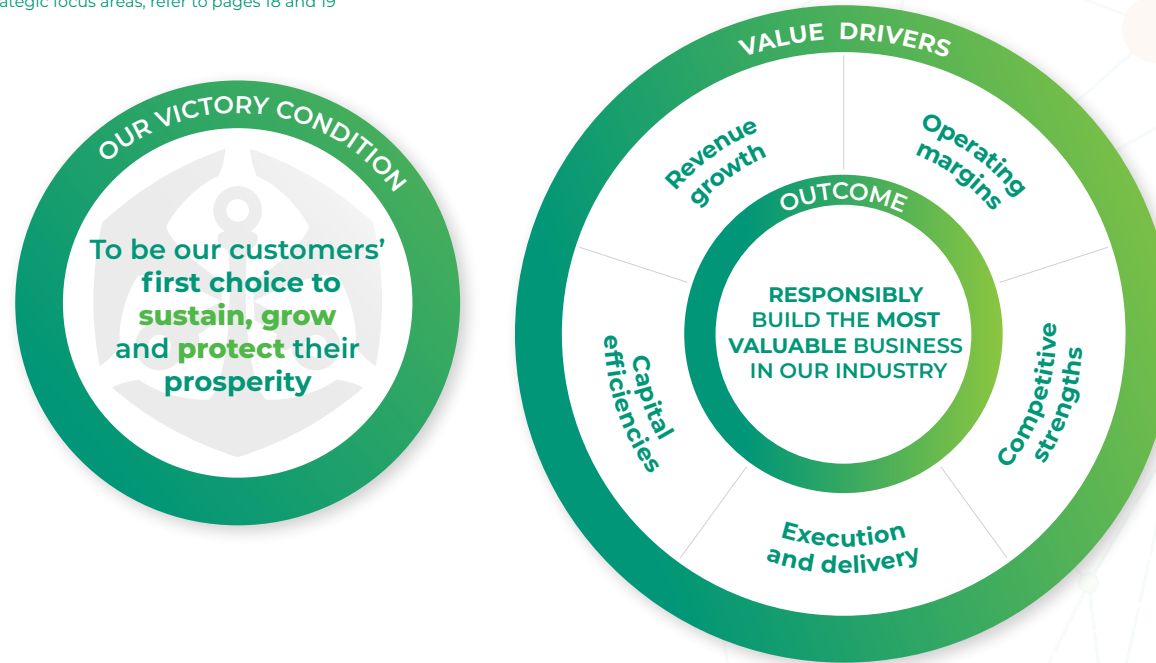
ategic focus areas, refer to pages 18 and 19

OUR VICTORY CONDITION

To be our customers' first choice to sustain, grow and protect their prosperity

VALUE DRIVERS

Revenue growth

Operating margins

Competitive strengths

Execution and delivery

Capital efficiencies

OUTCOME

RESPONSIBLY BUILD THE MOST VALUABLE BUSINESS IN OUR INDUSTRY